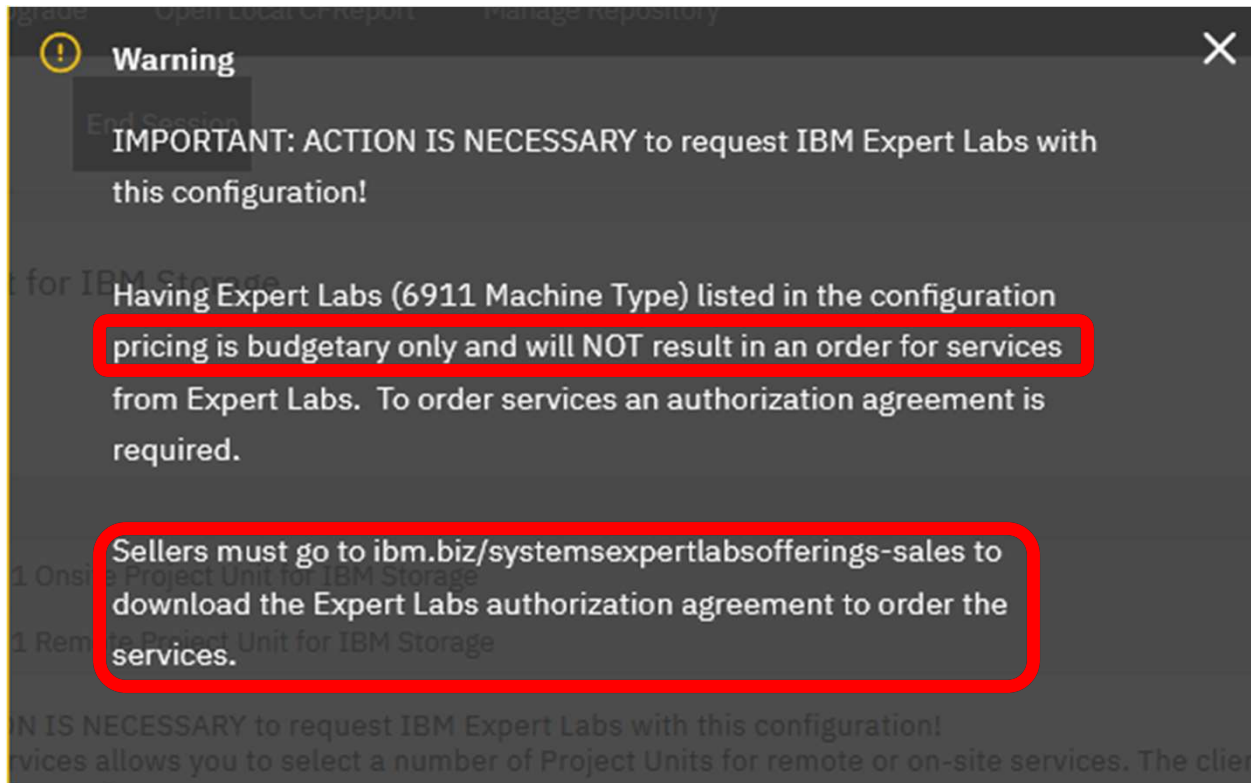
grade Open Local CFReport Manage Repository

Warning

End Session

IMPORTANT: ACTION IS NECESSARY to request IBM Expert Labs with this configuration!

t for IBM Storage

Having Expert Labs (6911 Machine Type) listed in the configuration pricing is budgetary only and will NOT result in an order for services from Expert Labs. To order services an authorization agreement is required.

Sellers must go to ibm.biz/systemsexpertlabsofferings-sales to download the Expert Labs authorization agreement to order the services.

1 Onsite Project Unit for IBM Storage

1 Remote Project Unit for IBM Storage

ON IS NECESSARY to request IBM Expert Labs with this configuration!
rvices allows you to select a number of Project Units for remote or on-site services. The clie